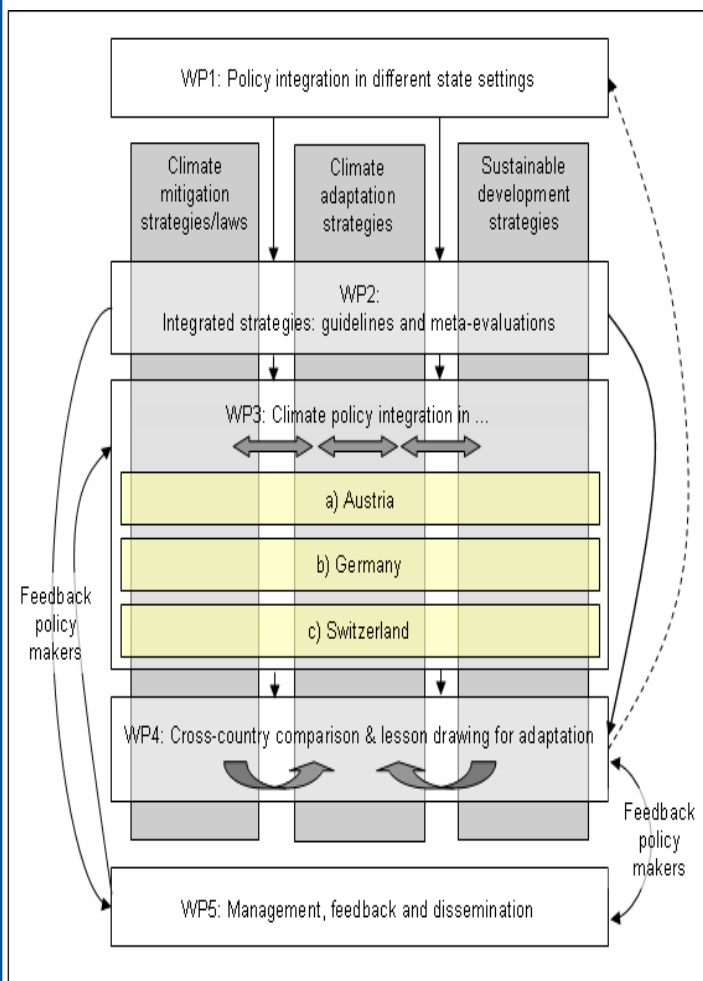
WP1: Policy integration in different state settings

Climate mitigation strategies/laws

Climate adaptation strategies

Sustainable development strategies

WP2: Integrated strategies: guidelines and meta-evaluations

WP3: Climate policy integration in ...

a) Austria

b) Germany

c) Switzerland

Feedback policy makers

WP4: Cross-country comparison & lesson drawing for adaptation

Feedback policy makers

WP5: Management, feedback and dissemination